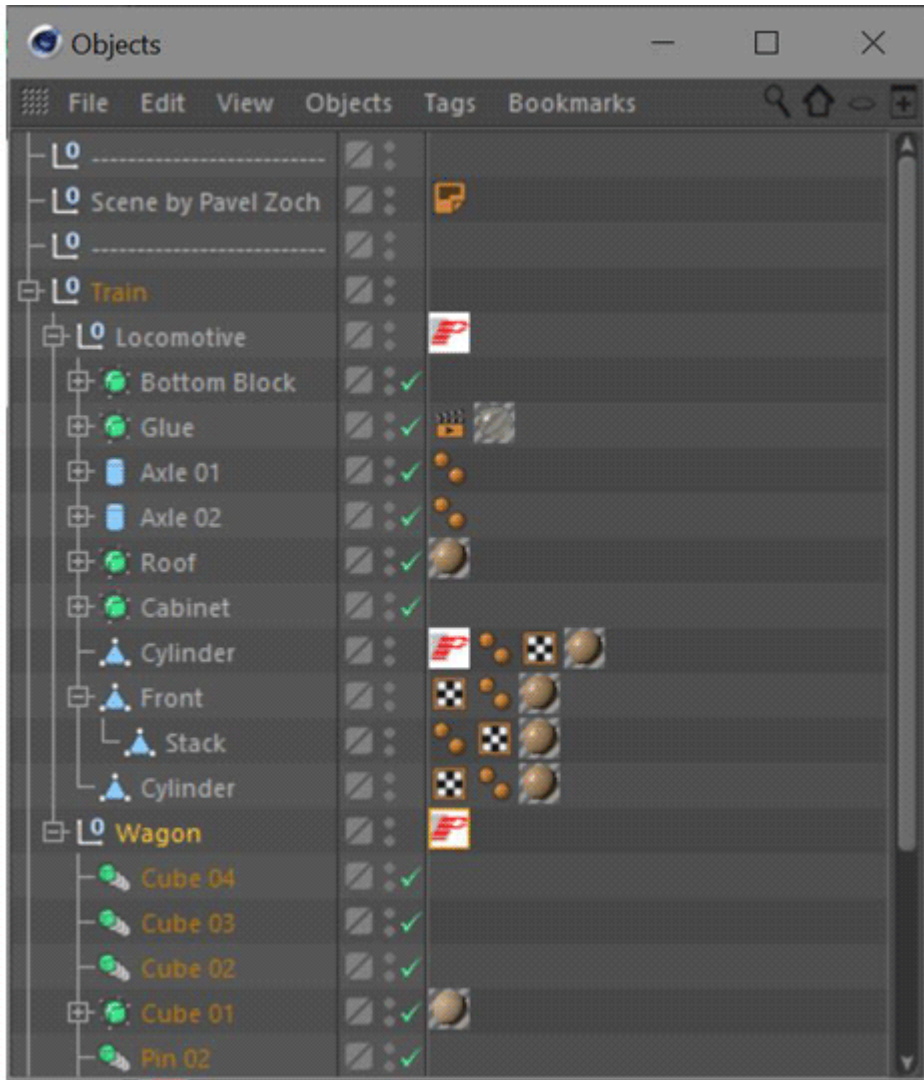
Objects

File Edit View Objects Tags Bookmarks

---------------------------
Scene by Pavel Zoch
---------------------------
Train
Locomotive
Bottom Block
Glue
Axle 01
Axle 02
Roof
Cabinet
Cylinder
Front
Stack
Cylinder
Wagon
Cube 04
Cube 03
Cube 02
Cube 01
Pin 02